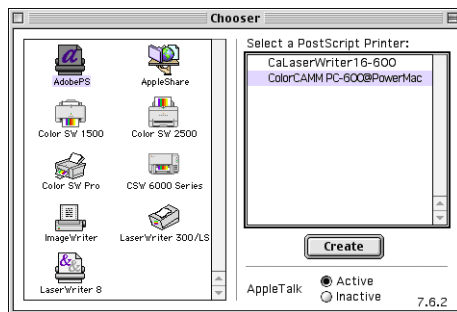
Chooser

AdobePS
AppleShare
Color SW 1500
Color SW 2500
Color SW Pro
CSW 6000 Series
ImageWriter
LaserWriter 300/LS
LaserWriter 8

Select a PostScript Printer:
CaLaserWriter16-600
ColorCAMM PC-600@PowerMac

Create

AppleTalk
Active
Inactive
7.6.2